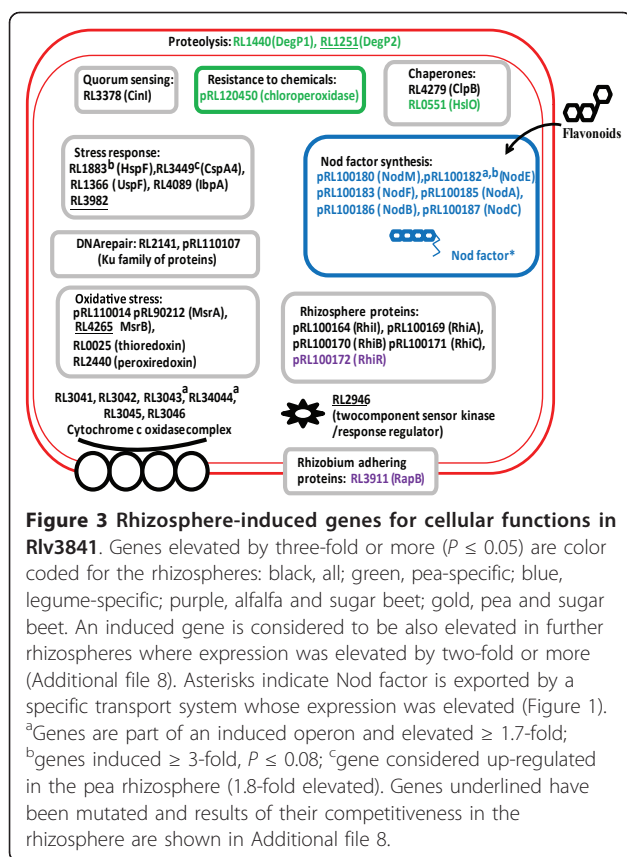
Proteolysis: RL1440(DegP1), RL1251(DegP2)

Quorum sensing: RL3378 (CinI)

Resistance to chemicals: pRL120450 (chloroperoxidase)

Chaperones: RL4279 (ClpB) RL0551 (HslO)

Flavonoids

Stress response: RL1883$^{b}$ (HspF),RL3449$^{c}$(CspA4), RL1366 (UspF), RL4089 (IbpA) RL3982

Nod factor synthesis: pRL100180 (NodM),pRL100182$^{a,b}$(NodE) pRL100183 (NodF), pRL100185 (NodA), pRL100186 (NodB), pRL100187 (NodC)

Nod factor*

DNArepair: RL2141, pRL110107 (Ku family of proteins)

Oxidative stress: pRL110014 pRL90212 (MsrA), RL4265 MsrB), RL0025 (thioredoxin) RL2440 (peroxiredoxin)

Rhizosphere proteins: pRL100164 (RhiI), pRL100169 (RhiA), pRL100170 (RhiB) pRL100171 (RhiC), pRL100172 (RhiR)

RL3041, RL3042, RL3043$^{a}$, RL34044$^{a}$, RL3045, RL3046 Cytochrome c oxidasecomplex

RL2946 (twocomponent sensor kinase /response regulator)

Rhizobium adhering proteins: RL3911 (RapB)

**Figure 3 Rhizosphere-induced genes for cellular functions in Rlv3841**. Genes elevated by three-fold or more ($P \leq 0.05$) are color coded for the rhizospheres: black, all; green, pea-specific; blue, legume-specific; purple, alfalfa and sugar beet; gold, pea and sugar beet. An induced gene is considered to be also elevated in further rhizospheres where expression was elevated by two-fold or more (Additional file 8). Asterisks indicate Nod factor is exported by a specific transport system whose expression was elevated (Figure 1). $^{a}$Genes are part of an induced operon and elevated ≥ 1.7-fold; $^{b}$genes induced ≥ 3-fold, $P \leq 0.08$; $^{c}$gene considered up-regulated in the pea rhizosphere (1.8-fold elevated). Genes underlined have been mutated and results of their competitiveness in the rhizosphere are shown in Additional file 8.